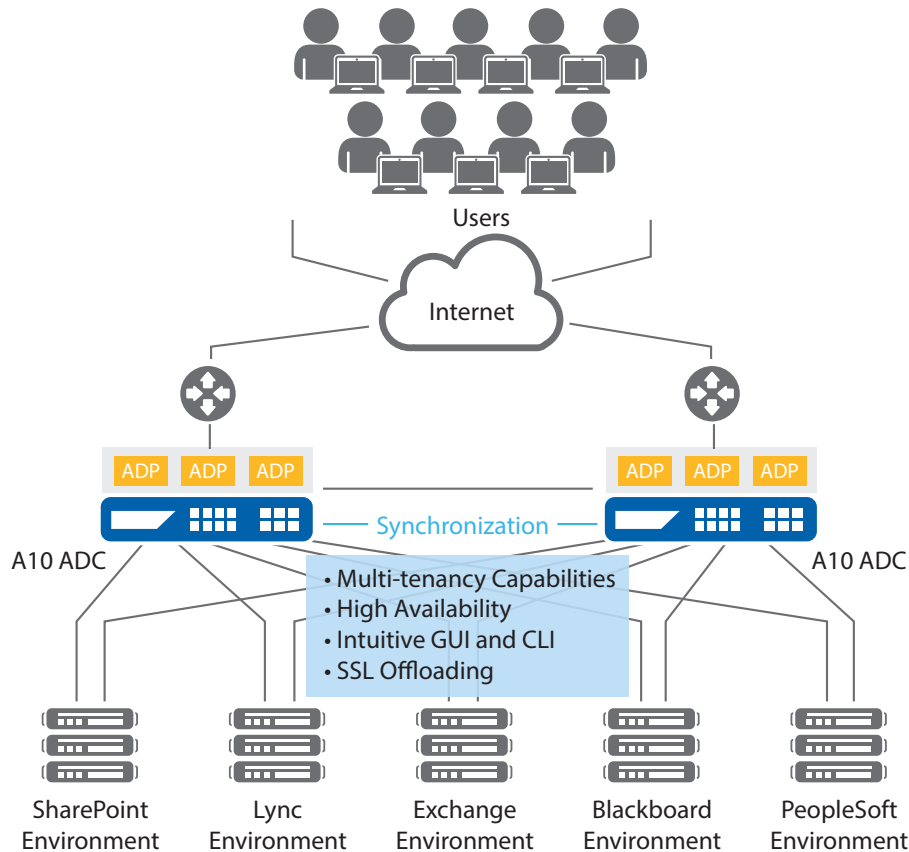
Users

Internet

ADP ADP ADP

ADP ADP ADP

Synchronization

A10 ADC

A10 ADC

• Multi-tenancy Capabilities
• High Availability
• Intuitive GUI and CLI
• SSL Offloading

SharePoint Environment

Lync Environment

Exchange Environment

Blackboard Environment

PeopleSoft Environment